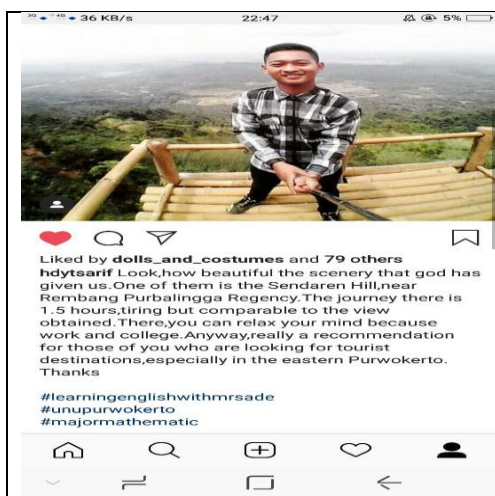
36 KB/s 22:47 5%

Liked by dolls_and_costumes and 79 others
hdytsarif Look,how beautiful the scenery that god has given us.One of them is the Sendaren Hill,near Rembang Purbalingga Regency.The journey there is 1.5 hours,tiring but comparable to the view obtained.There,you can relax your mind because work and college.Anyway,really a recommendation for those of you who are looking for tourist destinations,especially in the eastern Purwokerto. Thanks

#learningenglishwithmrsade
#unupurwokerto
#majormathematic